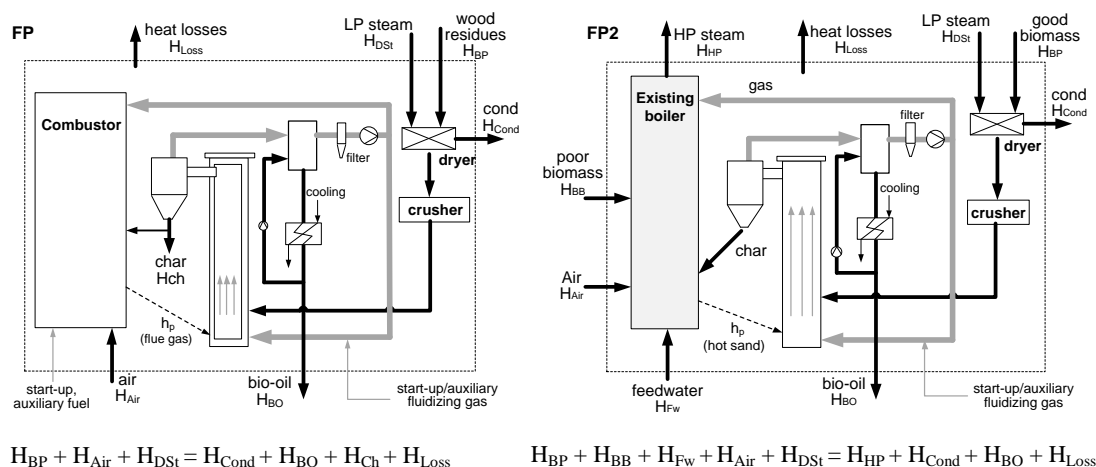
FP

heat losses $H_{Loss}$

LP steam $H_{DSt}$

wood residues $H_{BP}$

Combustor

cond $H_{Cond}$

filter

dryer

cooling

crusher

char Hch

$h_p$ (flue gas)

start-up, auxiliary fuel

air $H_{Air}$

bio-oil $H_{BO}$

start-up/auxiliary fluidizing gas

$H_{BP} + H_{Air} + H_{DSt} = H_{Cond} + H_{BO} + H_{Ch} + H_{Loss}$

FP2

HP steam $H_{HP}$

heat losses $H_{Loss}$

LP steam $H_{DSt}$

good biomass $H_{BP}$

Existing boiler

gas

cond $H_{Cond}$

filter

dryer

poor biomass $H_{BB}$

cooling

crusher

char

Air $H_{Air}$

$h_p$ (hot sand)

feedwater $H_{Fw}$

bio-oil $H_{BO}$

start-up/auxiliary fluidizing gas

$H_{BP} + H_{BB} + H_{Fw} + H_{Air} + H_{DSt} = H_{HP} + H_{Cond} + H_{BO} + H_{Loss}$